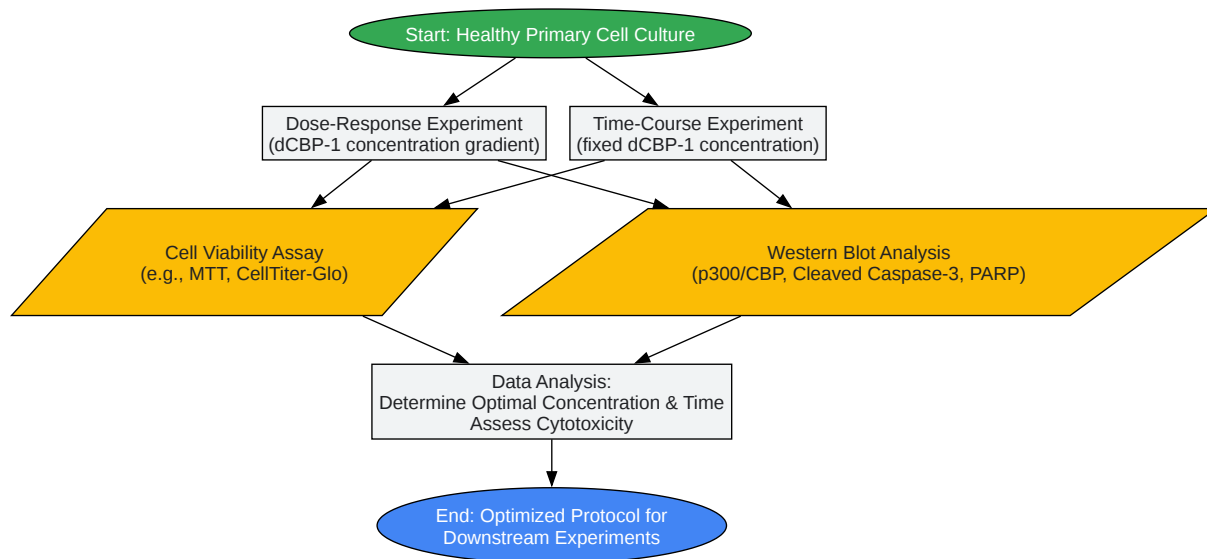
Start: Healthy Primary Cell Culture

Dose-Response Experiment
(dCBP-1 concentration gradient)

Time-Course Experiment
(fixed dCBP-1 concentration)

Cell Viability Assay
(e.g., MTT, CellTiter-Glo)

Western Blot Analysis
(p300/CBP, Cleaved Caspase-3, PARP)

Data Analysis:
Determine Optimal Concentration & Time
Assess Cytotoxicity

End: Optimized Protocol for
Downstream Experiments